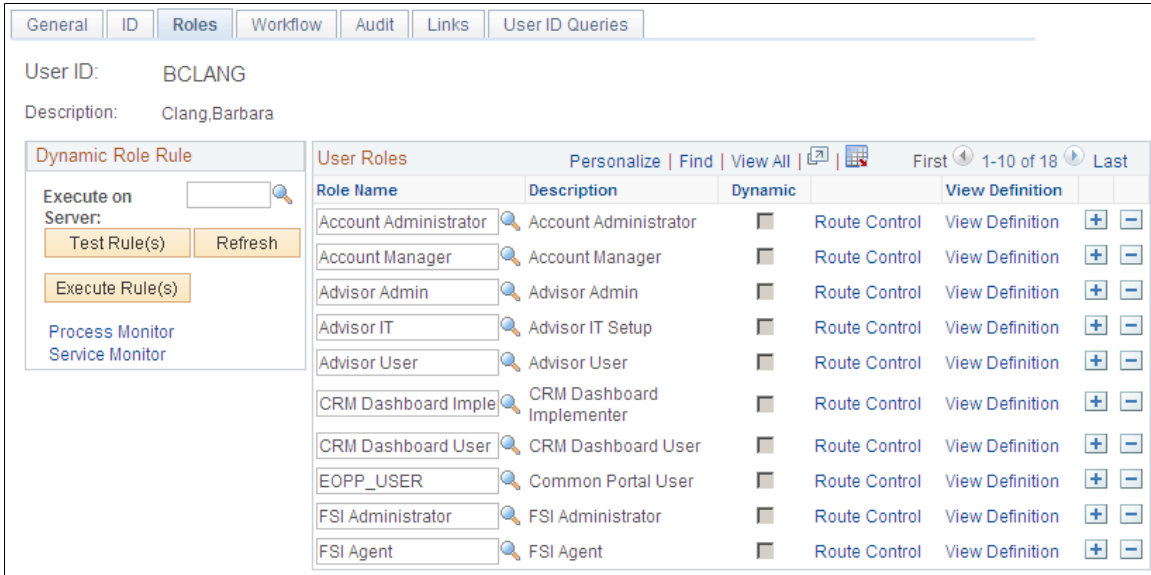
General | ID | Roles | Workflow | Audit | Links | User ID Queries

User ID: BCLANG

Description: Clang,Barbara

Dynamic Role Rule

Execute on Server:

Test Rule(s) | Refresh

Execute Rule(s)

Process Monitor
Service Monitor

User Roles — Personalize | Find | View All | First 1-10 of 18 Last

| Role Name | Description | Dynamic | | View Definition | | |
|---|---|---|---|---|---|---|
| Account Administrator | Account Administrator | | Route Control | View Definition | + | − |
| Account Manager | Account Manager | | Route Control | View Definition | + | − |
| Advisor Admin | Advisor Admin | | Route Control | View Definition | + | − |
| Advisor IT | Advisor IT Setup | | Route Control | View Definition | + | − |
| Advisor User | Advisor User | | Route Control | View Definition | + | − |
| CRM Dashboard Imple | CRM Dashboard Implementer | | Route Control | View Definition | + | − |
| CRM Dashboard User | CRM Dashboard User | | Route Control | View Definition | + | − |
| EOPP_USER | Common Portal User | | Route Control | View Definition | + | − |
| FSI Administrator | FSI Administrator | | Route Control | View Definition | + | − |
| FSI Agent | FSI Agent | | Route Control | View Definition | + | − |